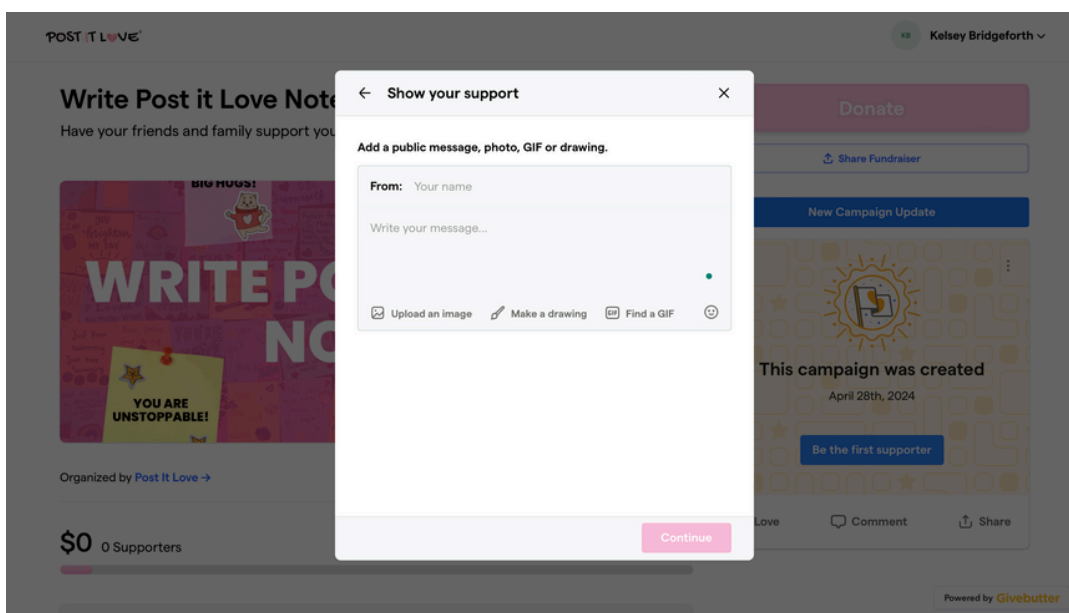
POST IT LOVE

KB Kelsey Bridgeforth

Write Post it Love Note
Have your friends and family support you

BIG HUGS!

WRITE PO
NO

YOU ARE UNSTOPPABLE!

Organized by Post It Love →

$0 0 Supporters

← Show your support ✕

Add a public message, photo, GIF or drawing.

From: Your name

Write your message...

Upload an image Make a drawing GIF Find a GIF

Continue

Donate

Share Fundraiser

New Campaign Update

This campaign was created
April 28th, 2024

Be the first supporter

Love Comment Share

Powered by Givebutter